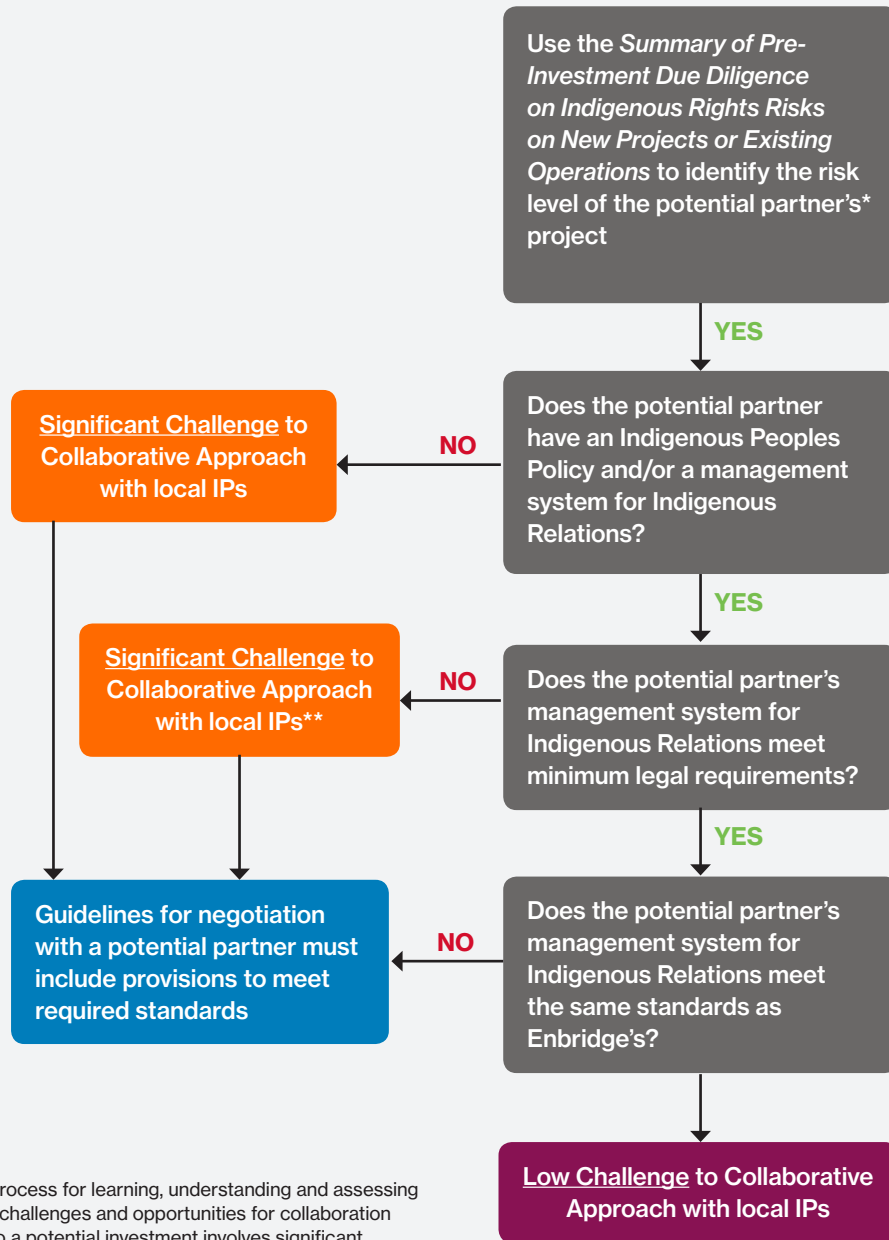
Use the *Summary of Pre-Investment Due Diligence on Indigenous Rights Risks on New Projects or Existing Operations* to identify the risk level of the potential partner's* project

YES

Does the potential partner have an Indigenous Peoples Policy and/or a management system for Indigenous Relations?

NO

Significant Challenge to Collaborative Approach with local IPs

YES

Does the potential partner's management system for Indigenous Relations meet minimum legal requirements?

NO

Significant Challenge to Collaborative Approach with local IPs**

YES

Does the potential partner's management system for Indigenous Relations meet the same standards as Enbridge's?

NO

Guidelines for negotiation with a potential partner must include provisions to meet required standards

Low Challenge to Collaborative Approach with local IPs

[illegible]rocess for learning, understanding and assessing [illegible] challenges and opportunities for collaboration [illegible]o a potential investment involves significant